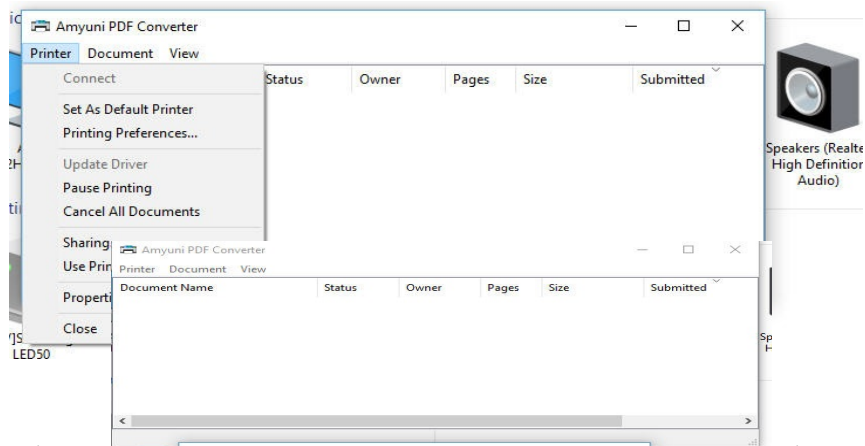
ic Amyuni PDF Converter

Printer Document View

Connect

Set As Default Printer

Printing Preferences...

Update Driver

Pause Printing

Cancel All Documents

Sharing

Use Prin

Properti

Close

Status Owner Pages Size Submitted

Speakers (Realte High Definition Audio)

2H

ti

Amyuni PDF Converter

Printer Document View

| Document Name | Status | Owner | Pages | Size | Submitted |
|---|---|---|---|---|---|

]S

LED50

Sp